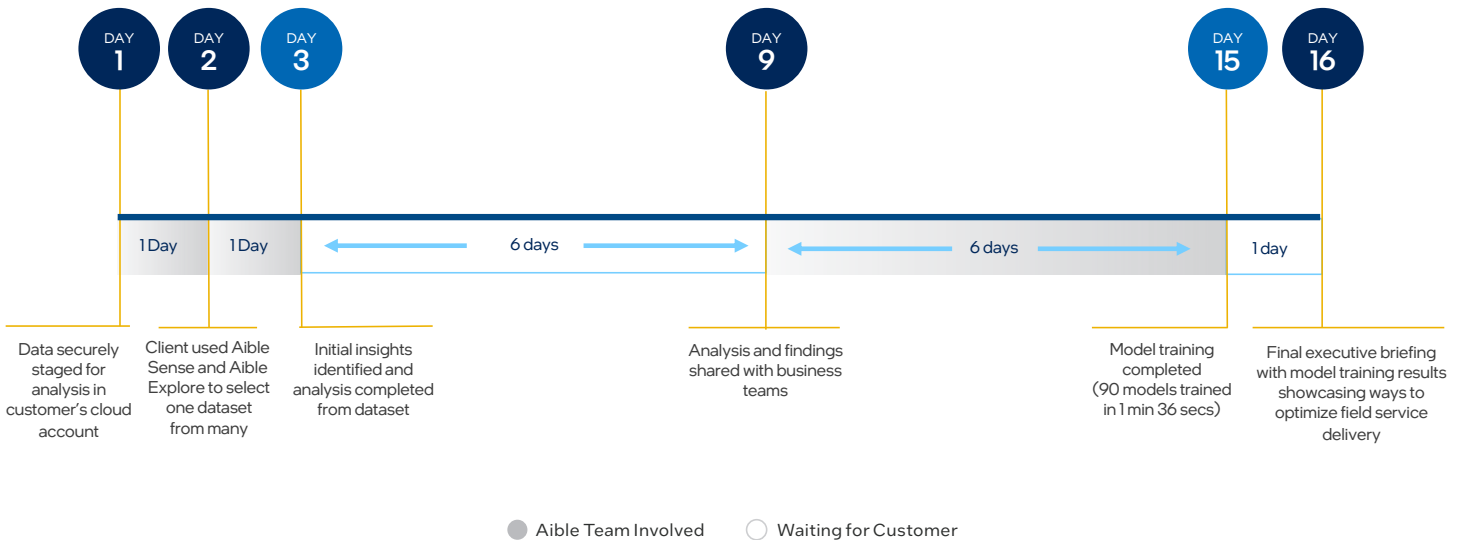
DAY 1

DAY 2

DAY 3

DAY 9

DAY 15

DAY 16

1 Day

1 Day

6 days

6 days

1 day

Data securely staged for analysis in customer's cloud account

Client used Aible Sense and Aible Explore to select one dataset from many

Initial insights identified and analysis completed from dataset

Analysis and findings shared with business teams

Model training completed (90 models trained in 1 min 36 secs)

Final executive briefing with model training results showcasing ways to optimize field service delivery

Aible Team Involved

Waiting for Customer